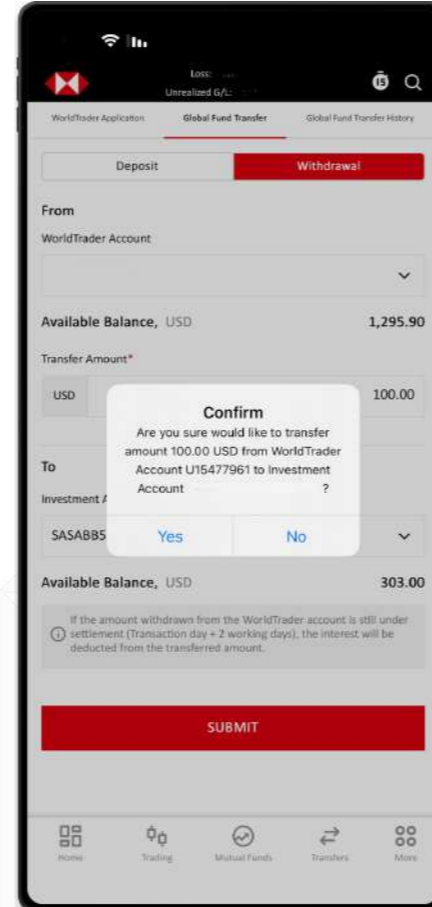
Loss:
Unrealized G/L:

15

WorldTrader Application

Global Fund Transfer

Global Fund Transfer History

Deposit

Withdrawal

From

WorldTrader Account

Available Balance, USD

1,295.90

Transfer Amount*

USD

100.00

Confirm

Are you sure would like to transfer amount 100.00 USD from WorldTrader Account U15477961 to Investment Account ?

Yes

No

To

Investment A

SASABB5

Available Balance, USD

303.00

If the amount withdrawn from the WorldTrader account is still under settlement (Transaction day + 2 working days), the interest will be deducted from the transferred amount.

SUBMIT

Home

Trading

Mutual Funds

Transfers

More